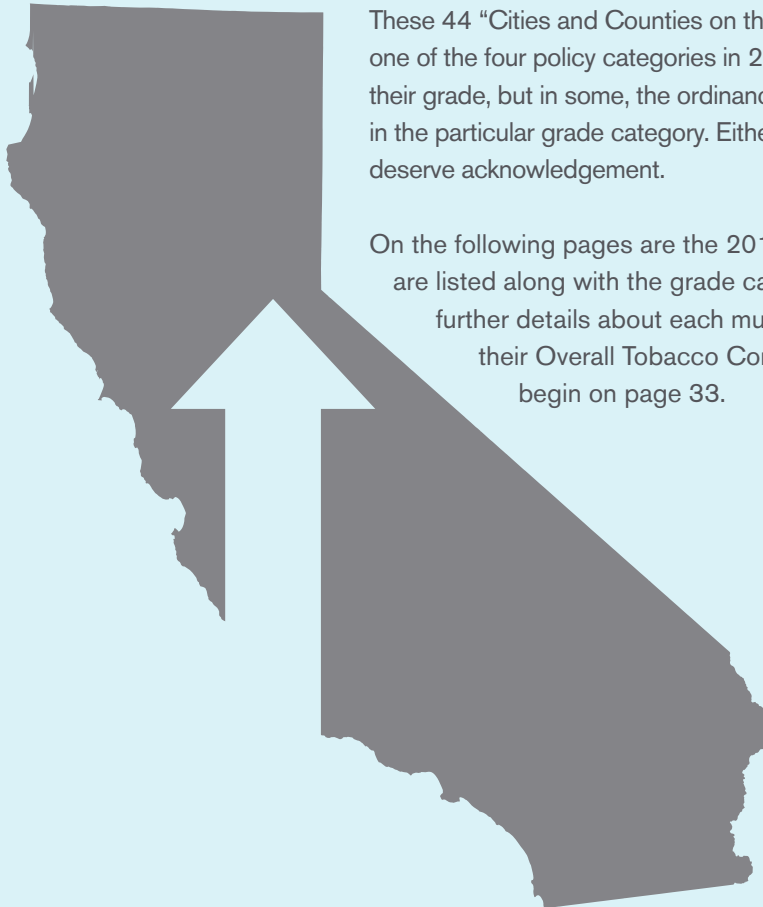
These 44 “Cities and Counties on th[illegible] one of the four policy categories in 2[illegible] their grade, but in some, the ordinanc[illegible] in the particular grade category. Eithe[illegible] deserve acknowledgement.

On the following pages are the 201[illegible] are listed along with the grade ca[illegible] further details about each mu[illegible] their Overall Tobacco Co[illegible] begin on page 33.